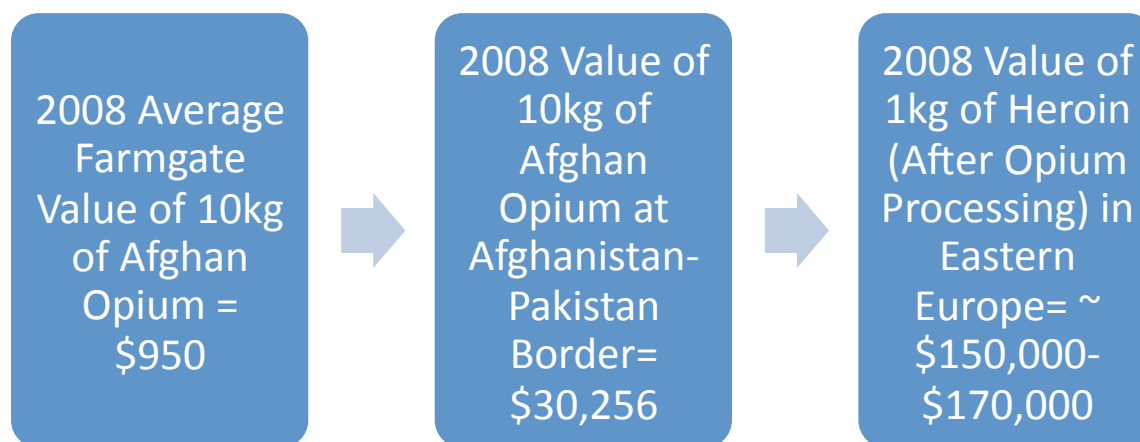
2008 Average Farmgate Value of 10kg of Afghan Opium = \$950

2008 Value of 10kg of Afghan Opium at Afghanistan-Pakistan Border= \$30,256

2008 Value of 1kg of Heroin (After Opium Processing) in Eastern Europe= ~ \$150,000-\$170,000